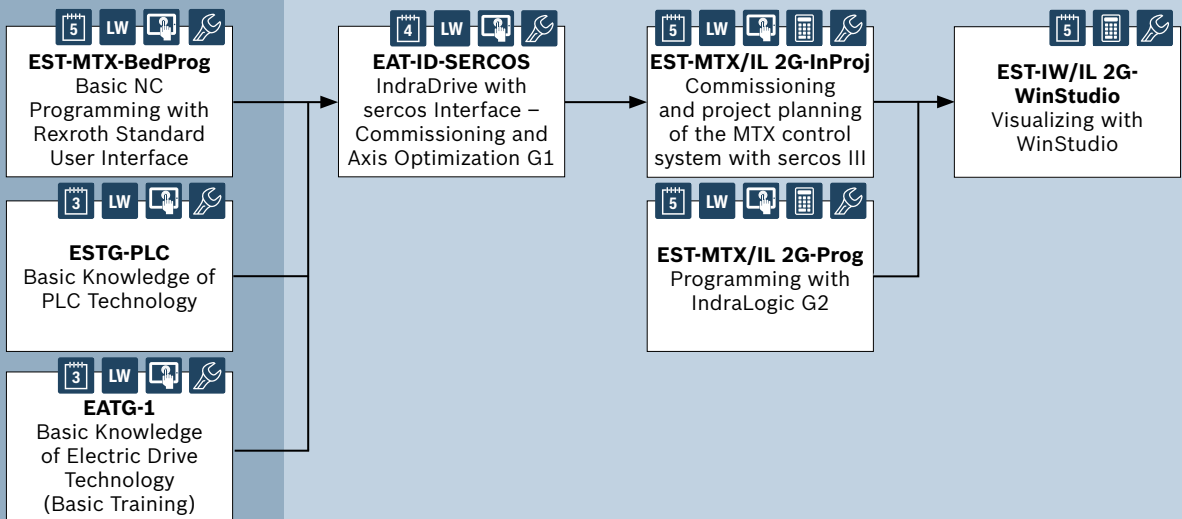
5 LW
EST-MTX-BedProg
Basic NC Programming with Rexroth Standard User Interface

3 LW
ESTG-PLC
Basic Knowledge of PLC Technology

3 LW
EATG-1
Basic Knowledge of Electric Drive Technology (Basic Training)

4 LW
EAT-ID-SERCOS
IndraDrive with sercos Interface – Commissioning and Axis Optimization G1

5 LW
EST-MTX/IL 2G-InProj
Commissioning and project planning of the MTX control system with sercos III

5 LW
EST-MTX/IL 2G-Prog
Programming with IndraLogic G2

5
EST-IW/IL 2G-WinStudio
Visualizing with WinStudio